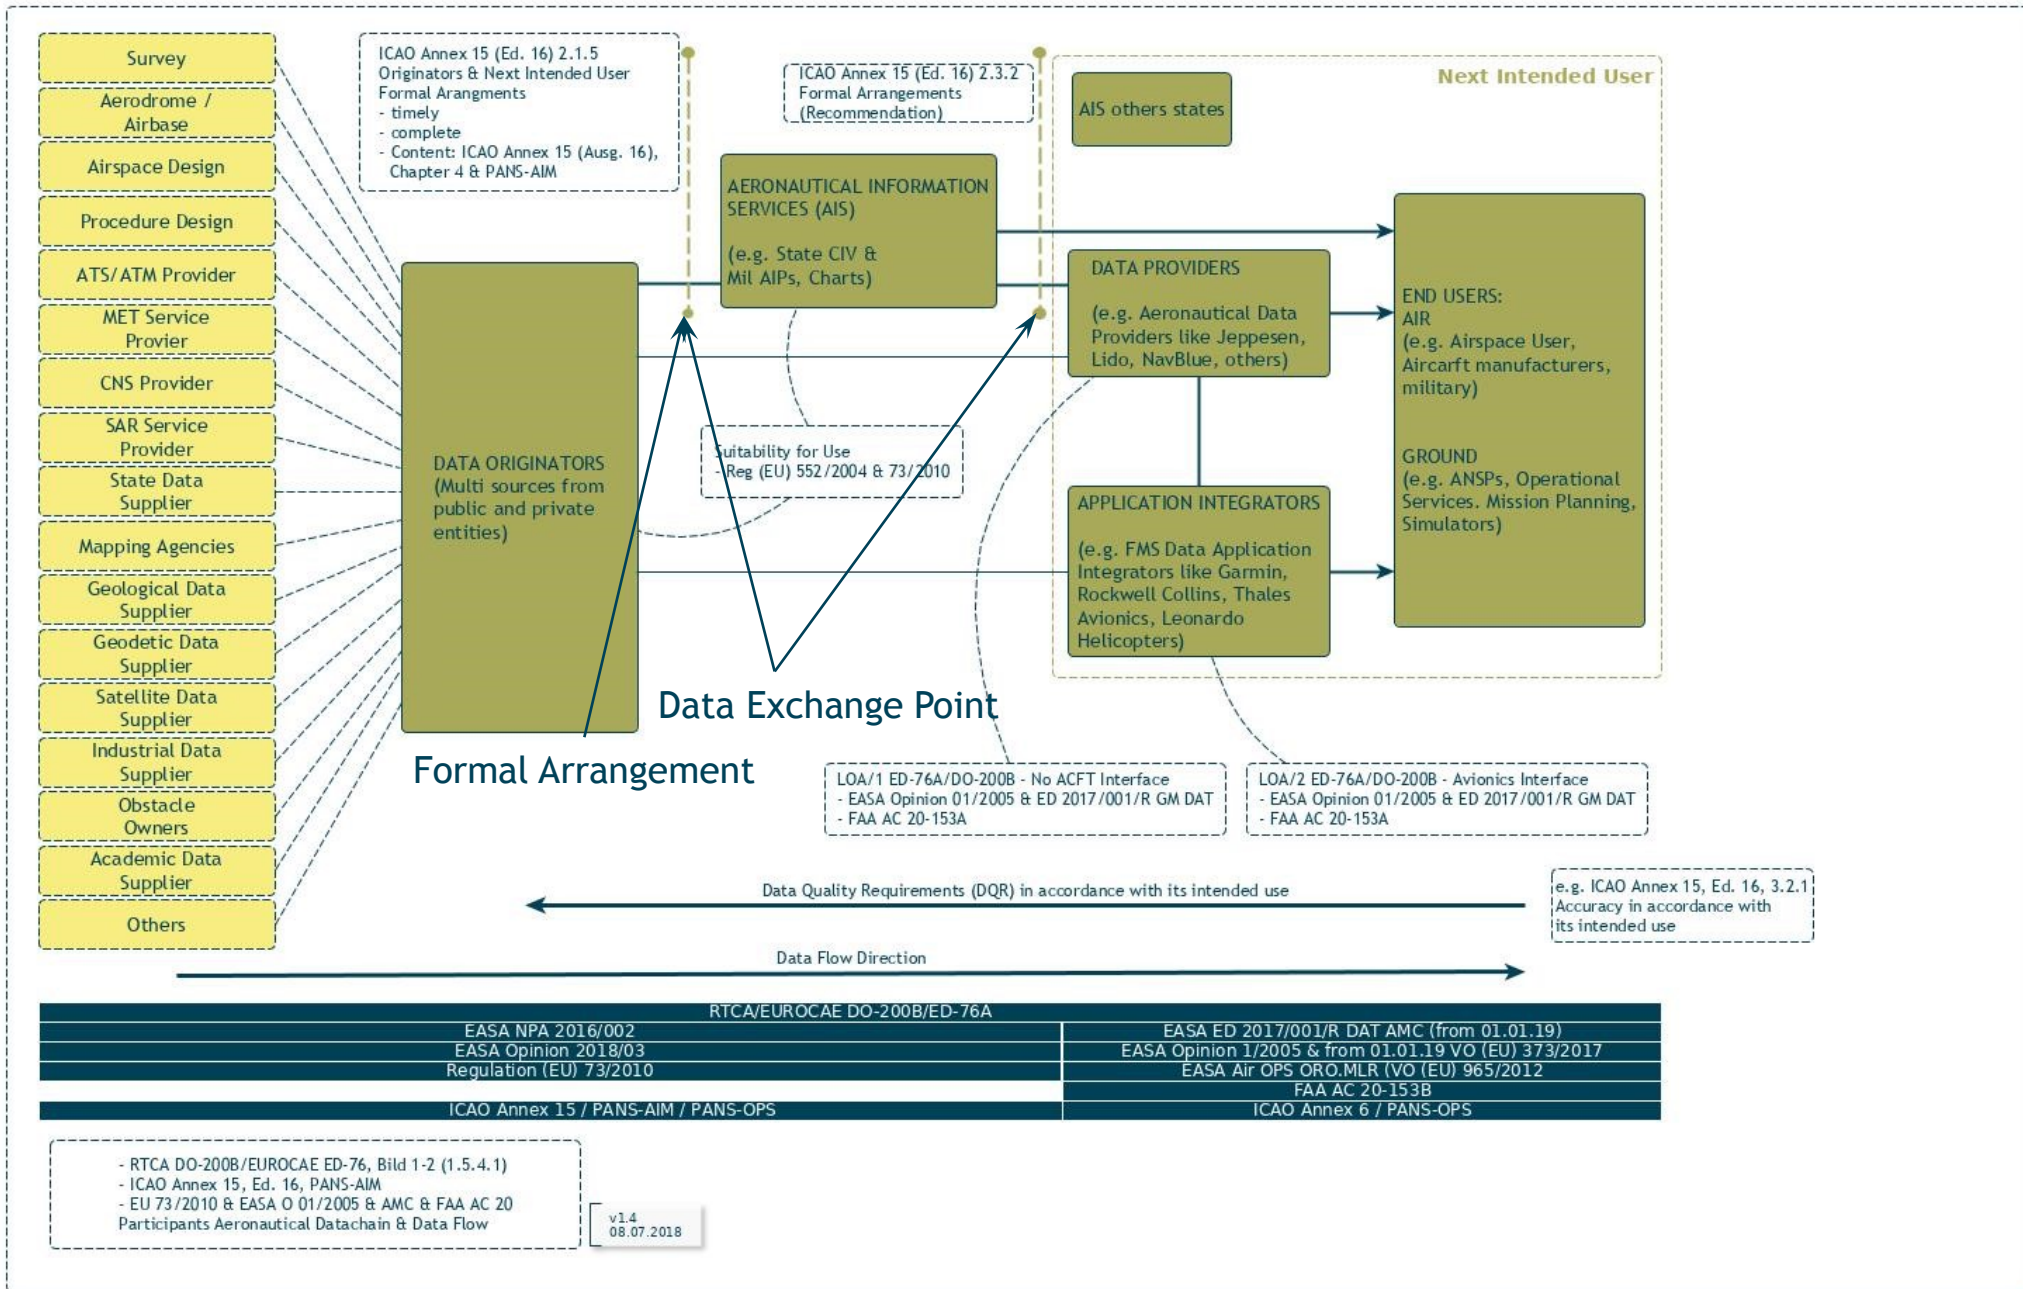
Survey

Aerodrome / Airbase

Airspace Design

Procedure Design

ATS/ATM Provider

MET Service Provier

CNS Provider

SAR Service Provider

State Data Supplier

Mapping Agencies

Geological Data Supplier

Geodetic Data Supplier

Satellite Data Supplier

Industrial Data Supplier

Obstacle Owners

Academic Data Supplier

Others

ICAO Annex 15 (Ed. 16) 2.1.5
Originators & Next Intended User
Formal Arangments
- timely
- complete
- Content: ICAO Annex 15 (Ausg. 16), Chapter 4 & PANS-AIM

ICAO Annex 15 (Ed. 16) 2.3.2
Formal Arrangements
(Recommendation)

Next Intended User

AIS others states

AERONAUTICAL INFORMATION SERVICES (AIS)

(e.g. State CIV & Mil AIPs, Charts)

DATA PROVIDERS

(e.g. Aeronautical Data Providers like Jeppesen, Lido, NavBlue, others)

END USERS:
AIR
(e.g. Airspace User, Aircarft manufacturers, military)

GROUND
(e.g. ANSPs, Operational Services. Mission Planning, Simulators)

DATA ORIGINATORS
(Multi sources from public and private entities)

Suitability for Use
- Reg (EU) 552/2004 & 73/2010

APPLICATION INTEGRATORS

(e.g. FMS Data Application Integrators like Garmin, Rockwell Collins, Thales Avionics, Leonardo Helicopters)

Data Exchange Point

Formal Arrangement

LOA/1 ED-76A/DO-200B - No ACFT Interface
- EASA Opinion 01/2005 & ED 2017/001/R GM DAT
- FAA AC 20-153A

LOA/2 ED-76A/DO-200B - Avionics Interface
- EASA Opinion 01/2005 & ED 2017/001/R GM DAT
- FAA AC 20-153A

Data Quality Requirements (DQR) in accordance with its intended use

e.g. ICAO Annex 15, Ed. 16, 3.2.1
Accuracy in accordance with its intended use

Data Flow Direction

RTCA/EUROCAE DO-200B/ED-76A

| EASA NPA 2016/002 | EASA ED 2017/001/R DAT AMC (from 01.01.19) |
|---|---|
| EASA Opinion 2018/03 | EASA Opinion 1/2005 & from 01.01.19 VO (EU) 373/2017 |
| Regulation (EU) 73/2010 | EASA Air OPS ORO.MLR (VO (EU) 965/2012 |
| | FAA AC 20-153B |
| ICAO Annex 15 / PANS-AIM / PANS-OPS | ICAO Annex 6 / PANS-OPS |

- RTCA DO-200B/EUROCAE ED-76, Bild 1-2 (1.5.4.1)
- ICAO Annex 15, Ed. 16, PANS-AIM
- EU 73/2010 & EASA O 01/2005 & AMC & FAA AC 20
Participants Aeronautical Datachain & Data Flow

v1.4
08.07.2018